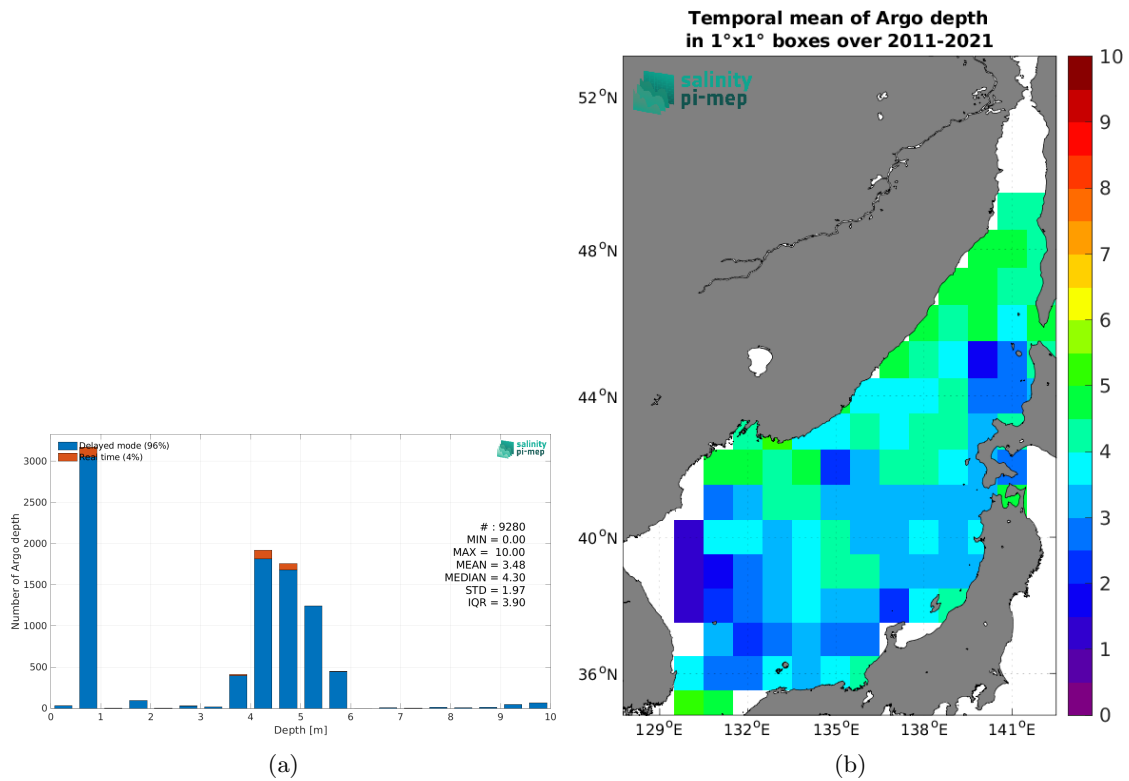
Delayed mode (96%)
Real time (4%)

salinity
pi-mep

Number of Argo depth

3000
2500
2000
1500
1000
500
0

0 1 2 3 4 5 6 7 8 9 10
Depth [m]

# : 9280
MIN = 0.00
MAX = 10.00
MEAN = 3.48
MEDIAN = 4.30
STD = 1.97
IQR = 3.90

(a)

Temporal mean of Argo depth
in 1°x1° boxes over 2011-2021

salinity
pi-mep

52$^o$N
48$^o$N
44$^o$N
40$^o$N
36$^o$N

129$^o$E 132$^o$E 135$^o$E 138$^o$E 141$^o$E

10
9
8
7
6
5
4
3
2
1
0

(b)